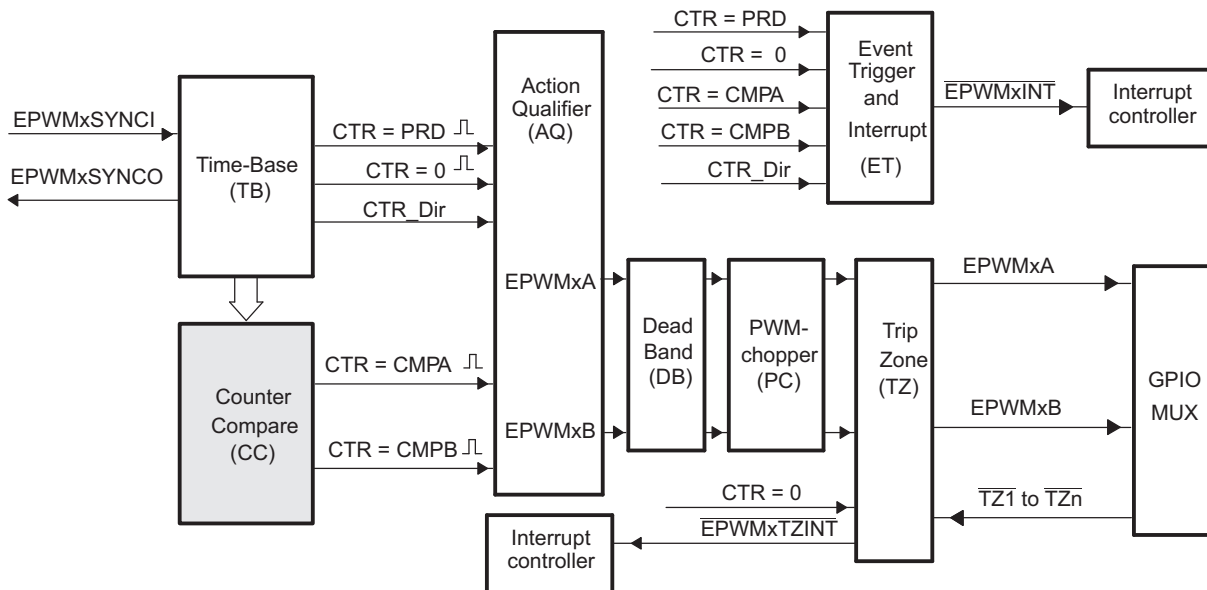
CTR = PRD

CTR = 0

CTR = CMPA

CTR = CMPB

CTR_Dir

Event Trigger and Interrupt (ET)

$\overline{\text{EPWMxINT}}$

Interrupt controller

EPWMxSYNCI

EPWMxSYNCO

Time-Base (TB)

CTR = PRD

CTR = 0

CTR_Dir

Action Qualifier (AQ)

EPWMxA

EPWMxB

Counter Compare (CC)

CTR = CMPA

CTR = CMPB

Dead Band (DB)

PWM-chopper (PC)

Trip Zone (TZ)

EPWMxA

EPWMxB

GPIO MUX

CTR = 0

$\overline{\text{EPWMxTZINT}}$

$\overline{\text{TZ1}}$ to $\overline{\text{TZn}}$

Interrupt controller